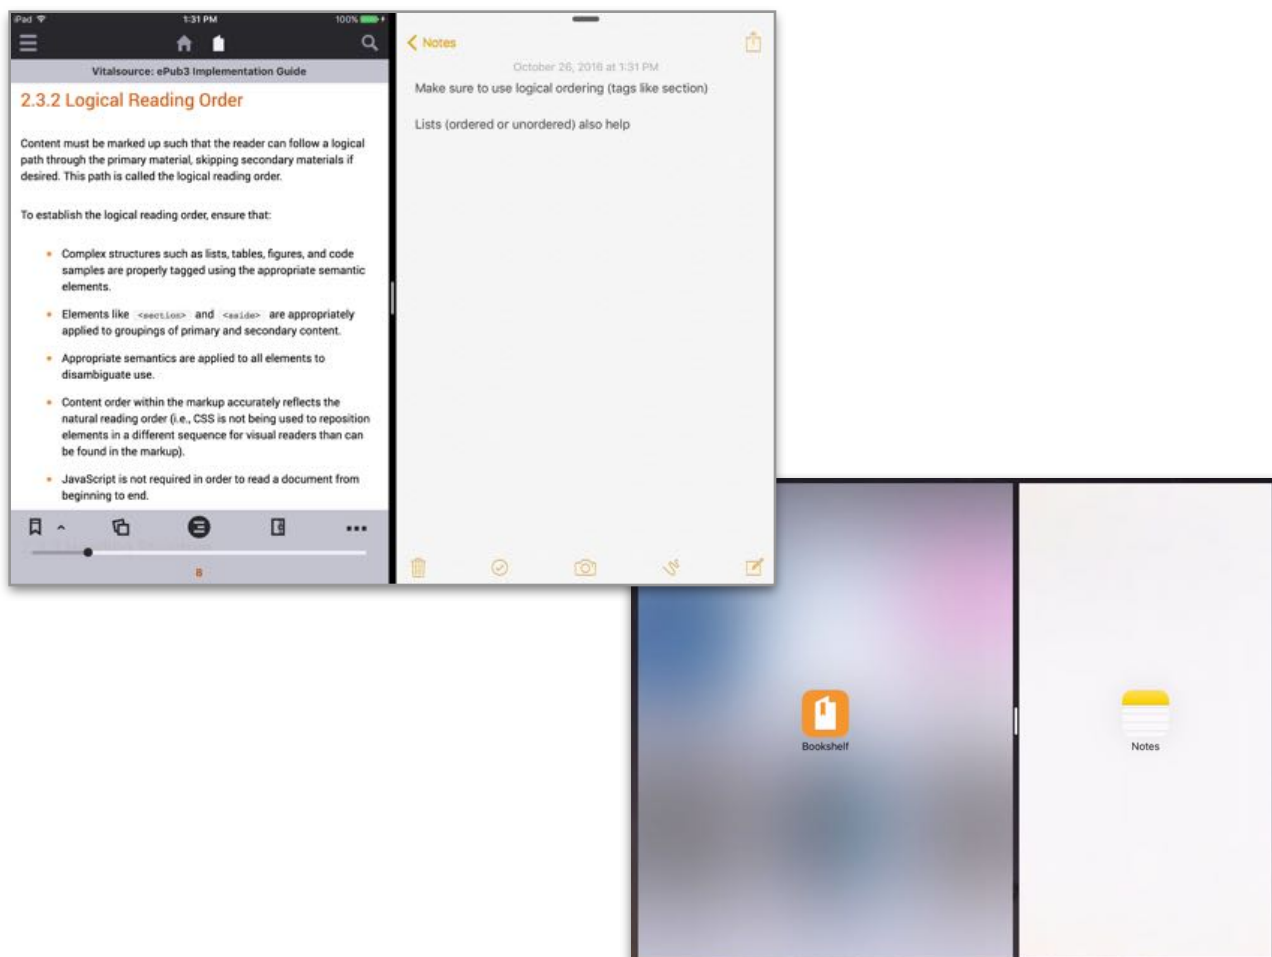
iPad 1:31 PM 100%

Vitalsource: ePub3 Implementation Guide

2.3.2 Logical Reading Order

Content must be marked up such that the reader can follow a logical path through the primary material, skipping secondary materials if desired. This path is called the logical reading order.

To establish the logical reading order, ensure that:

- Complex structures such as lists, tables, figures, and code samples are properly tagged using the appropriate semantic elements.
- Elements like `<section>` and `<aside>` are appropriately applied to groupings of primary and secondary content.
- Appropriate semantics are applied to all elements to disambiguate use.
- Content order within the markup accurately reflects the natural reading order (i.e., CSS is not being used to reposition elements in a different sequence for visual readers than can be found in the markup).
- JavaScript is not required in order to read a document from beginning to end.

8

Notes

October 26, 2016 at 1:31 PM

Make sure to use logical ordering (tags like section)

Lists (ordered or unordered) also help

Bookshelf

Notes